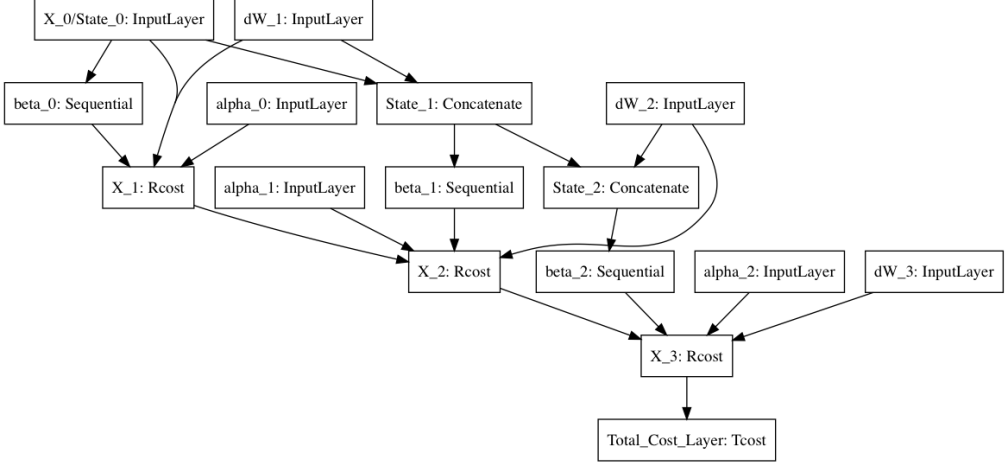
X_0/State_0: InputLayer
dW_1: InputLayer
beta_0: Sequential
alpha_0: InputLayer
State_1: Concatenate
dW_2: InputLayer
X_1: Rcost
alpha_1: InputLayer
beta_1: Sequential
State_2: Concatenate
X_2: Rcost
beta_2: Sequential
alpha_2: InputLayer
dW_3: InputLayer
X_3: Rcost
Total_Cost_Layer: Tcost